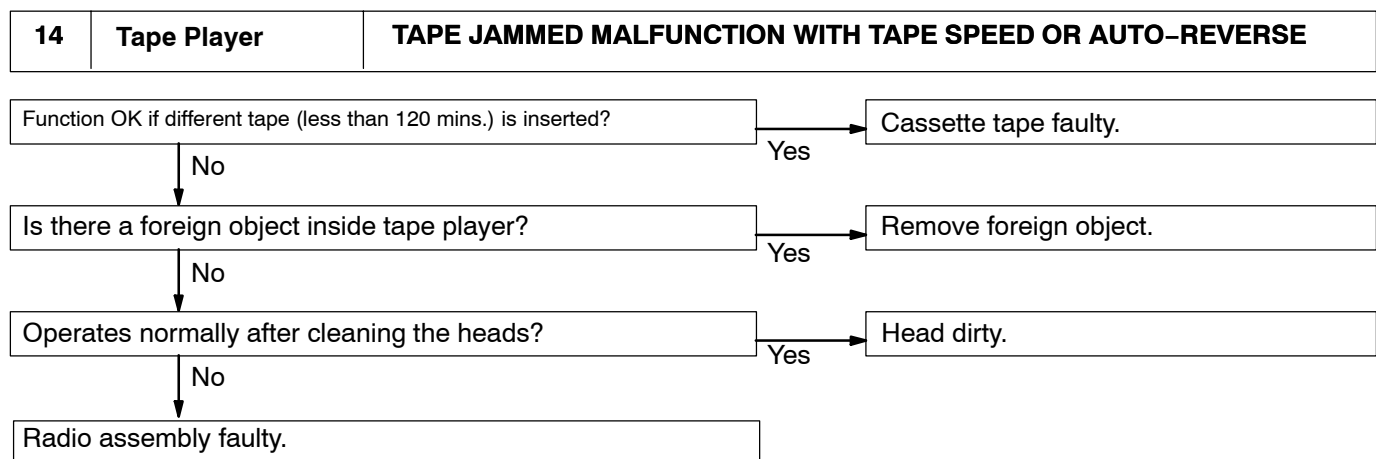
| 14 | Tape Player | TAPE JAMMED MALFUNCTION WITH TAPE SPEED OR AUTO–REVERSE |
|---|---|---|

Function OK if different tape (less than 120 mins.) is inserted?

Yes

Cassette tape faulty.

No

Is there a foreign object inside tape player?

Yes

Remove foreign object.

No

Operates normally after cleaning the heads?

Yes

Head dirty.

No

Radio assembly faulty.